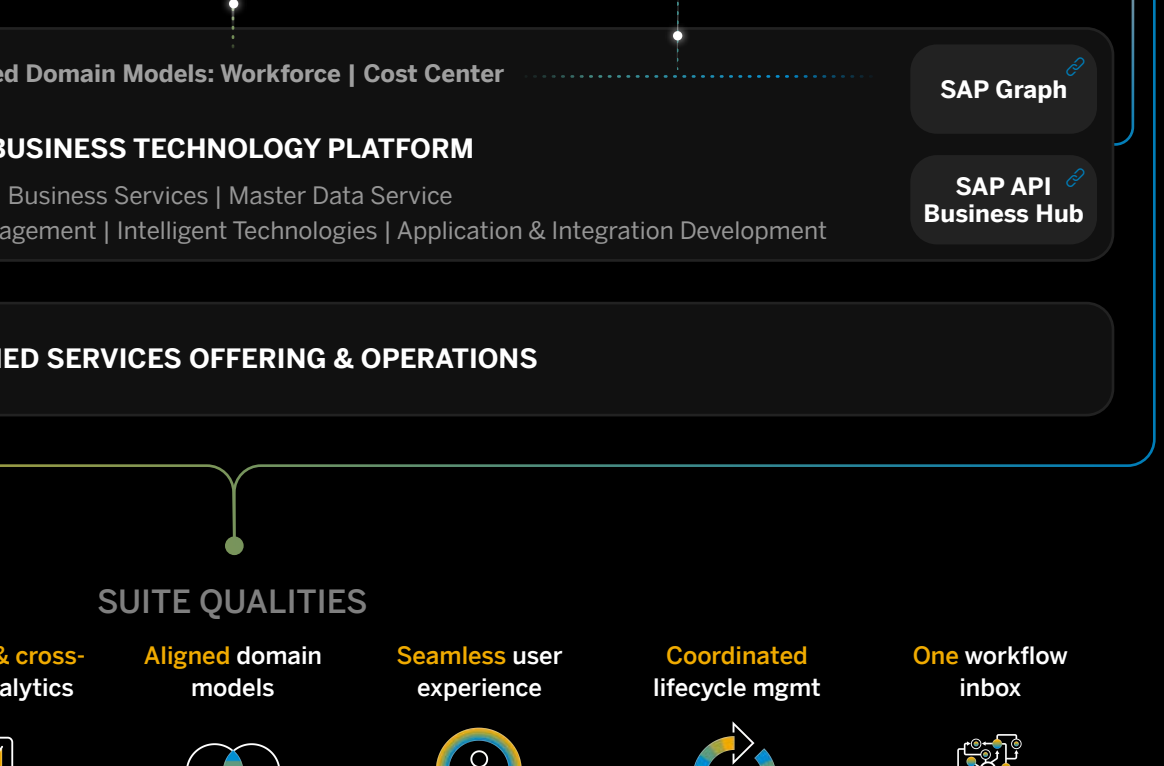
ed Domain Models: Workforce | Cost Center

SAP Graph

BUSINESS TECHNOLOGY PLATFORM

Business Services | Master Data Service

agement | Intelligent Technologies | Application & Integration Development

SAP API Business Hub

IED SERVICES OFFERING & OPERATIONS

SUITE QUALITIES

& cross-alytics

Aligned domain models

Seamless user experience

Coordinated lifecycle mgmt

One workflow inbox